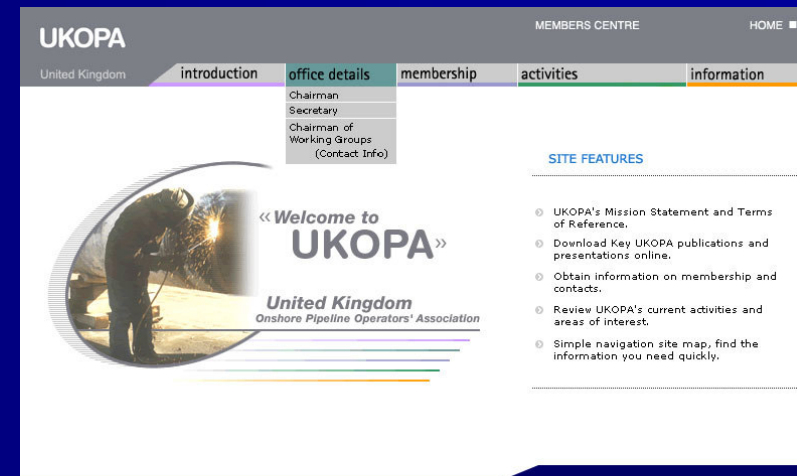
UKOPA

MEMBERS CENTRE

HOME

United Kingdom

introduction

office details

membership

activities

information

Chairman

Secretary

Chairman of Working Groups (Contact Info)

«Welcome to UKOPA»

United Kingdom Onshore Pipeline Operators' Association

SITE FEATURES

UKOPA's Mission Statement and Terms of Reference.

Download Key UKOPA publications and presentations online.

Obtain information on membership and contacts.

Review UKOPA's current activities and areas of interest.

Simple navigation site map, find the information you need quickly.